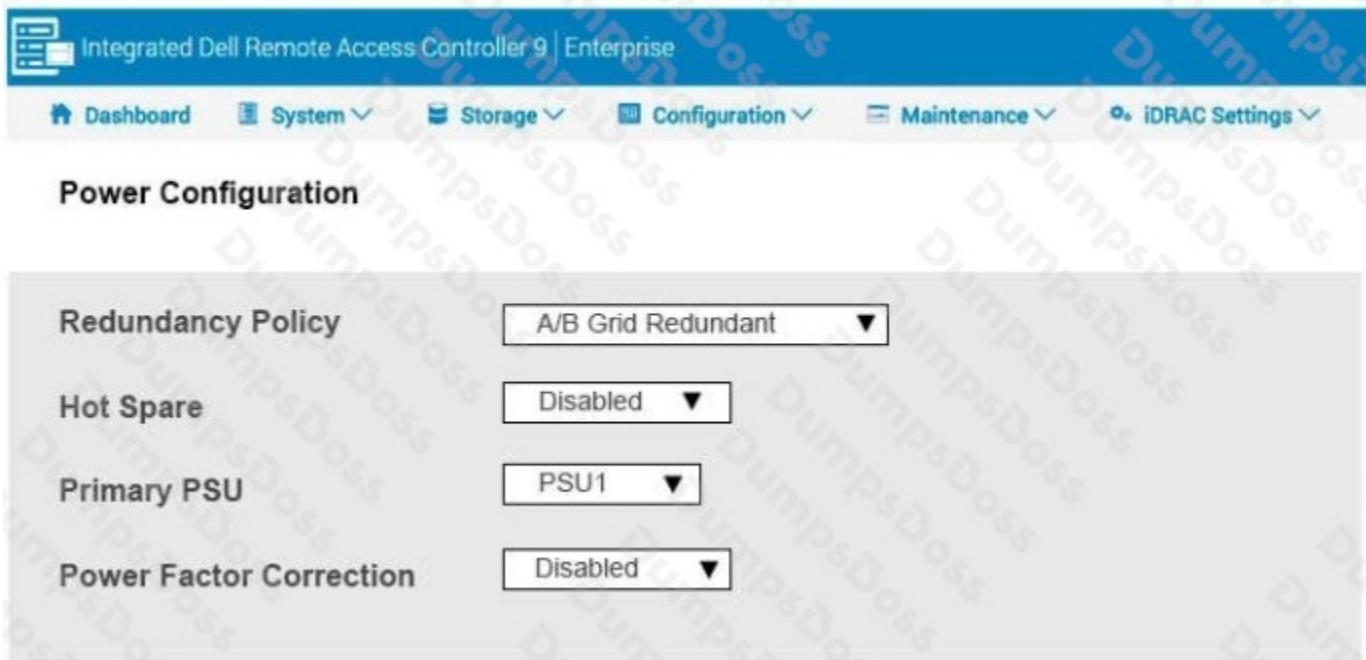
Integrated Dell Remote Access Controller 9 | Enterprise

Dashboard System Storage Configuration Maintenance iDRAC Settings

Power Configuration

| | |
|---|---|
| Redundancy Policy | A/B Grid Redundant ▼ |
| Hot Spare | Disabled ▼ |
| Primary PSU | PSU1 ▼ |
| Power Factor Correction | Disabled ▼ |

DumpsDoss